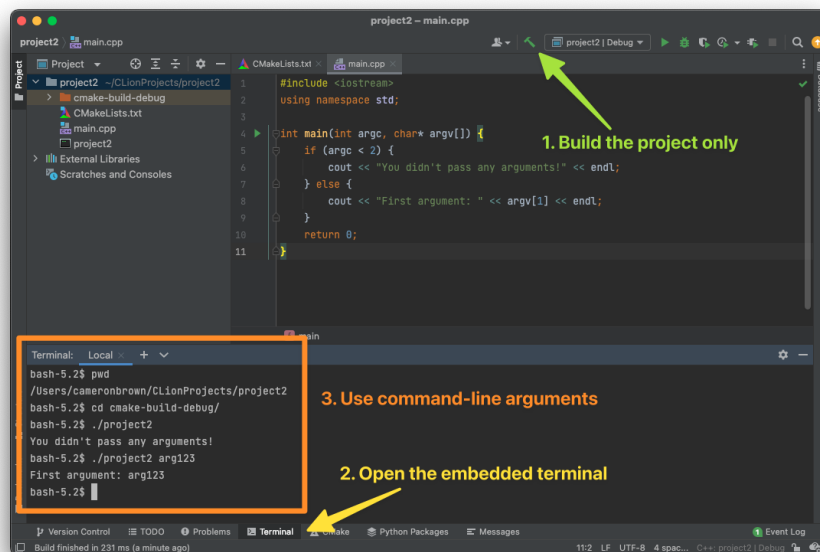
project2 – main.cpp

project2 > main.cpp

project2 | Debug

Project

CMakeLists.txt

main.cpp

project2 ~/CLionProjects/project2

cmake-build-debug

CMakeLists.txt

main.cpp

project2

External Libraries

Scratches and Consoles

1 #include <iostream>
2 using namespace std;
3
4 int main(int argc, char* argv[]) {
5     if (argc < 2) {
6         cout << "You didn't pass any arguments!" << endl;
7     } else {
8         cout << "First argument: " << argv[1] << endl;
9     }
10     return 0;
11 }

1. Build the project only

main

Terminal: Local

bash-5.2$ pwd
/Users/cameronbrown/CLionProjects/project2
bash-5.2$ cd cmake-build-debug/
bash-5.2$ ./project2
You didn't pass any arguments!
bash-5.2$ ./project2 arg123
First argument: arg123
bash-5.2$

3. Use command-line arguments

2. Open the embedded terminal

Version Control | TODO | Problems | Terminal | CMake | Python Packages | Messages | Event Log

Build finished in 231 ms (a minute ago)

11:2 LF UTF-8 4 spac... C++: project2 | Debug